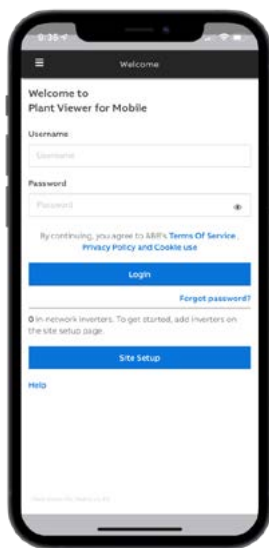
9:38

Welcome

Welcome to
Plant Viewer for Mobile

Username

Username

Password

Password

By continuing, you agree to ABB's Terms Of Service , Privacy Policy and Cookie use

Login

Forgot password?

0 in-network inverters. To get started, add inverters on the site setup page.

Site Setup

Help

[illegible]